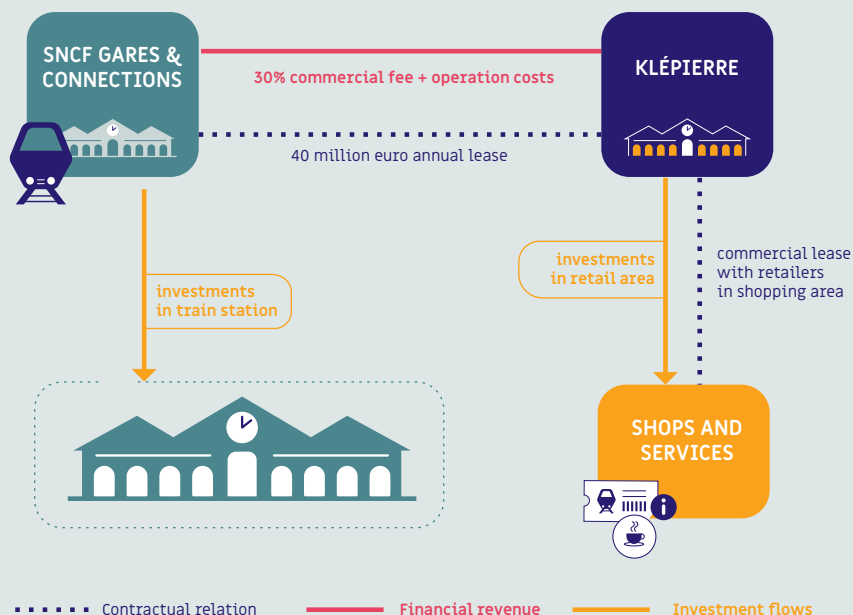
SNCF GARES & CONNECTIONS

30% commercial fee + operation costs

KLÉPIERRE

40 million euro annual lease

investments in train station

investments in retail area

commercial lease with retailers in shopping area

SHOPS AND SERVICES

Contractual relation

Financial revenue

Investment flows